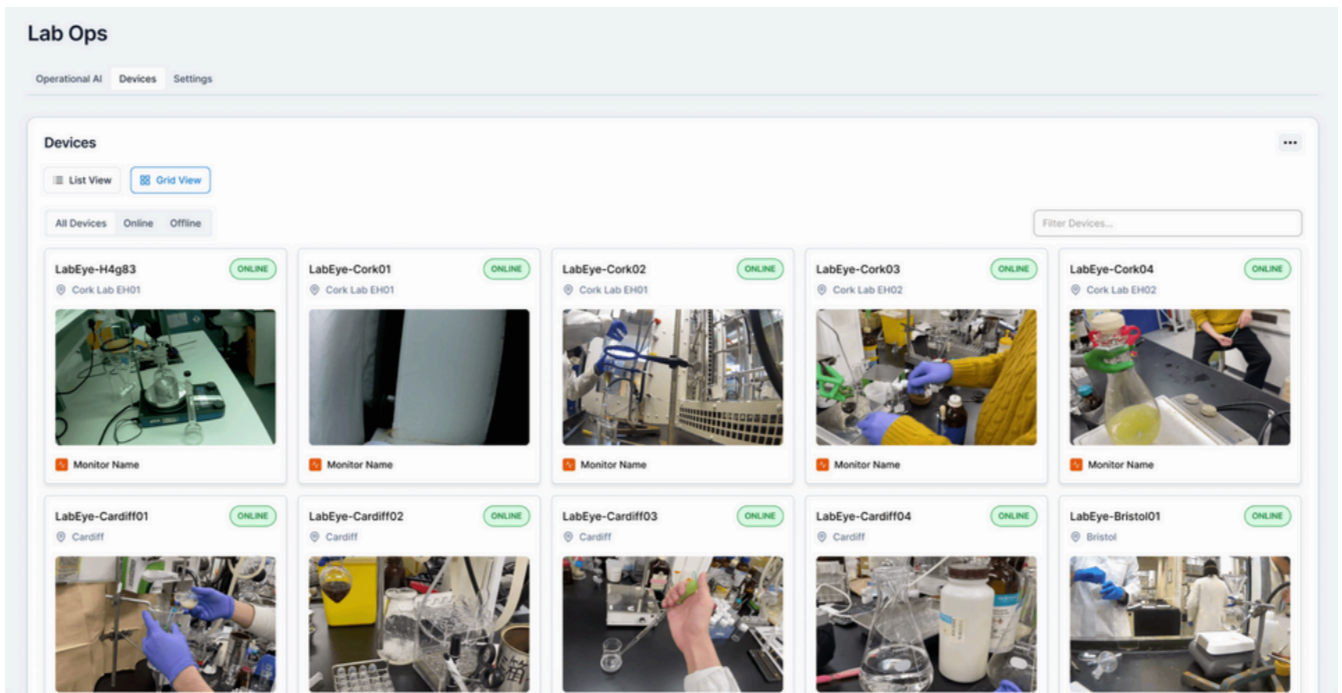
Lab Ops

Operational AI Devices Settings

Devices

...

List View Grid View

All Devices Online Offline

Filter Devices...

LabEye-H4g83
ONLINE
Cork Lab EH01
Monitor Name

LabEye-Cork01
ONLINE
Cork Lab EH01
Monitor Name

LabEye-Cork02
ONLINE
Cork Lab EH01
Monitor Name

LabEye-Cork03
ONLINE
Cork Lab EH02
Monitor Name

LabEye-Cork04
ONLINE
Cork Lab EH02
Monitor Name

LabEye-Cardiff01
ONLINE
Cardiff

LabEye-Cardiff02
ONLINE
Cardiff

LabEye-Cardiff03
ONLINE
Cardiff

LabEye-Cardiff04
ONLINE
Cardiff

LabEye-Bristol01
ONLINE
Bristol